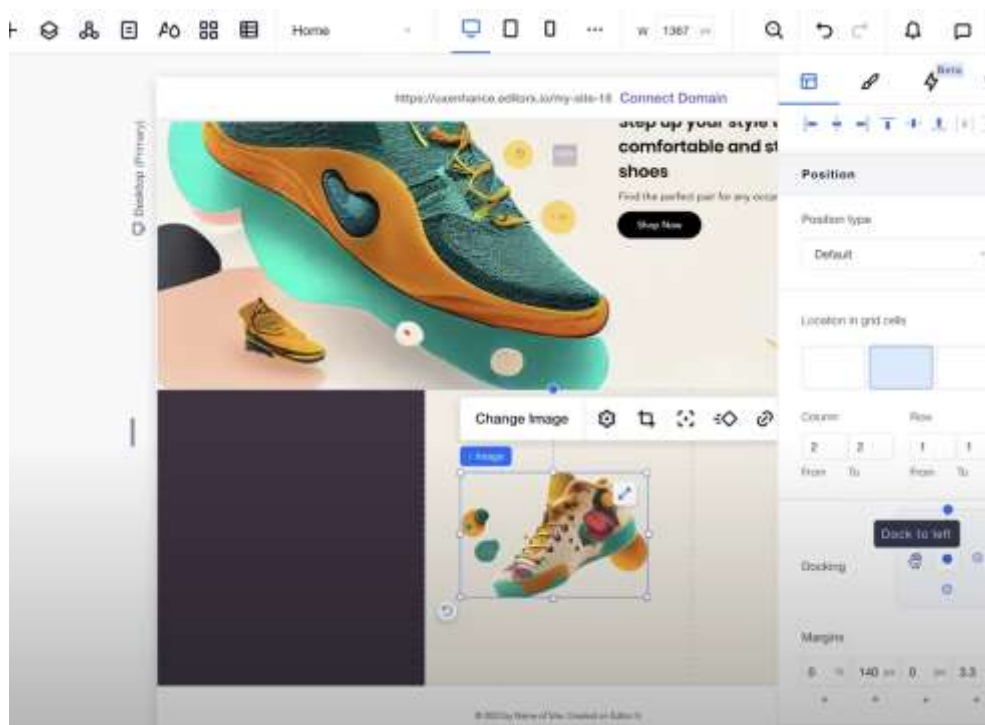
Home

W 1367 px

Desktop (Primary)

https://uxenhance.editorx.io/my-site-18 Connect Domain

Step up your style with comfortable and st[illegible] shoes

Find the perfect pair for any occa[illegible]

Shop Now

Change Image

Image

Beta

Position

Position type

Default

Location in grid cells

Column

Row

2 2 1 1

From To From To

Dock to left

Docking

Margins

0 140 0 3.3

© 2023 by Name of Site. Created on Editor X